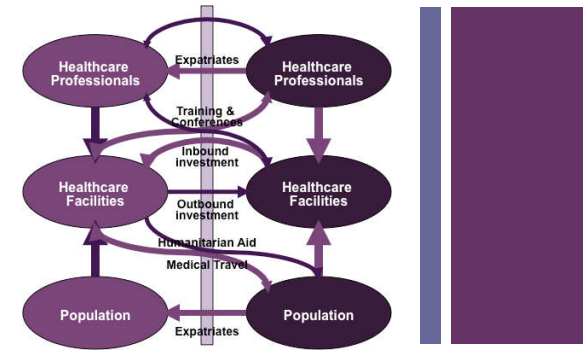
Healthcare Professionals

Expatriates

Healthcare Professionals

Training & Conferences

Inbound investment

Healthcare Facilities

Outbound investment

Healthcare Facilities

Humanitarian Aid

Medical Travel

Population

Expatriates

Population